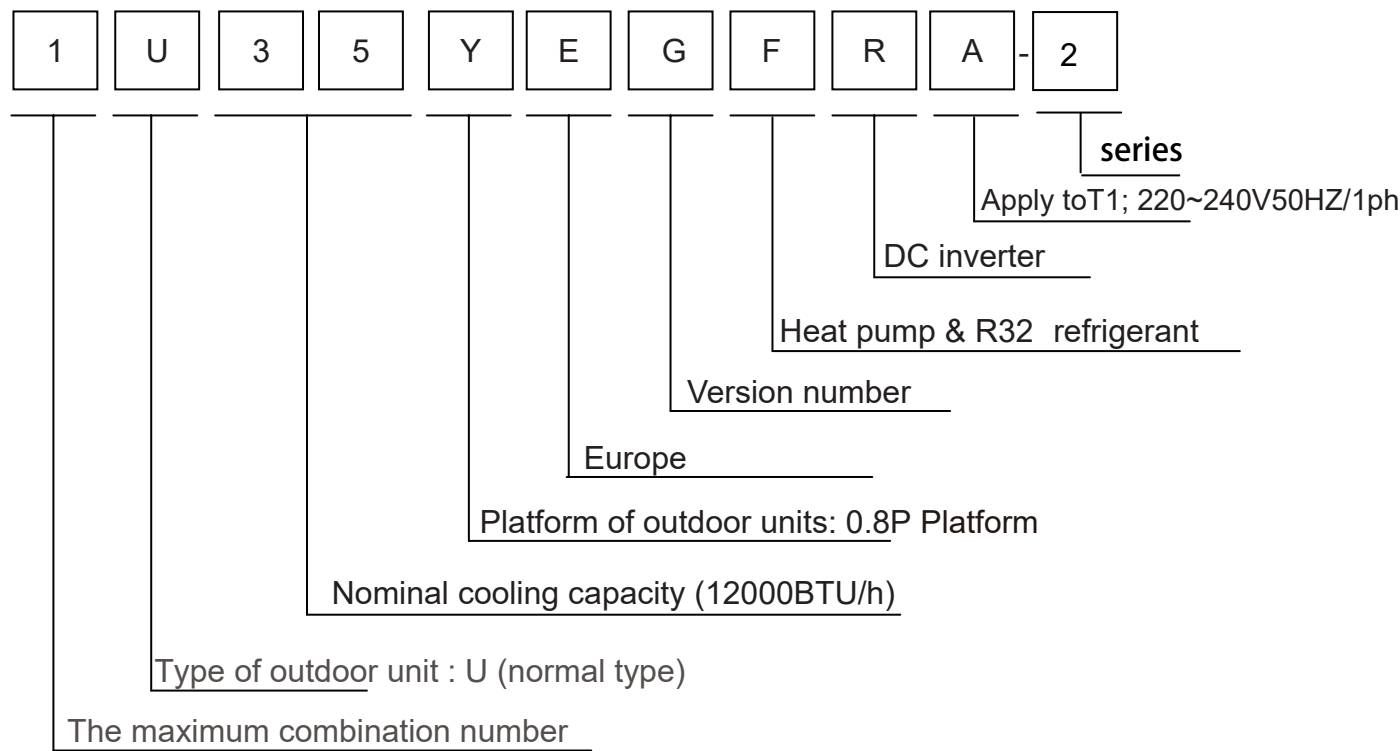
1 U 3 5 Y E G F R A - 2

series

Apply toT1; 220~240V50HZ/1ph

DC inverter

Heat pump & R32 refrigerant

Version number

Europe

Platform of outdoor units: 0.8P Platform

Nominal cooling capacity (12000BTU/h)

Type of outdoor unit : U (normal type)

The maximum combination number